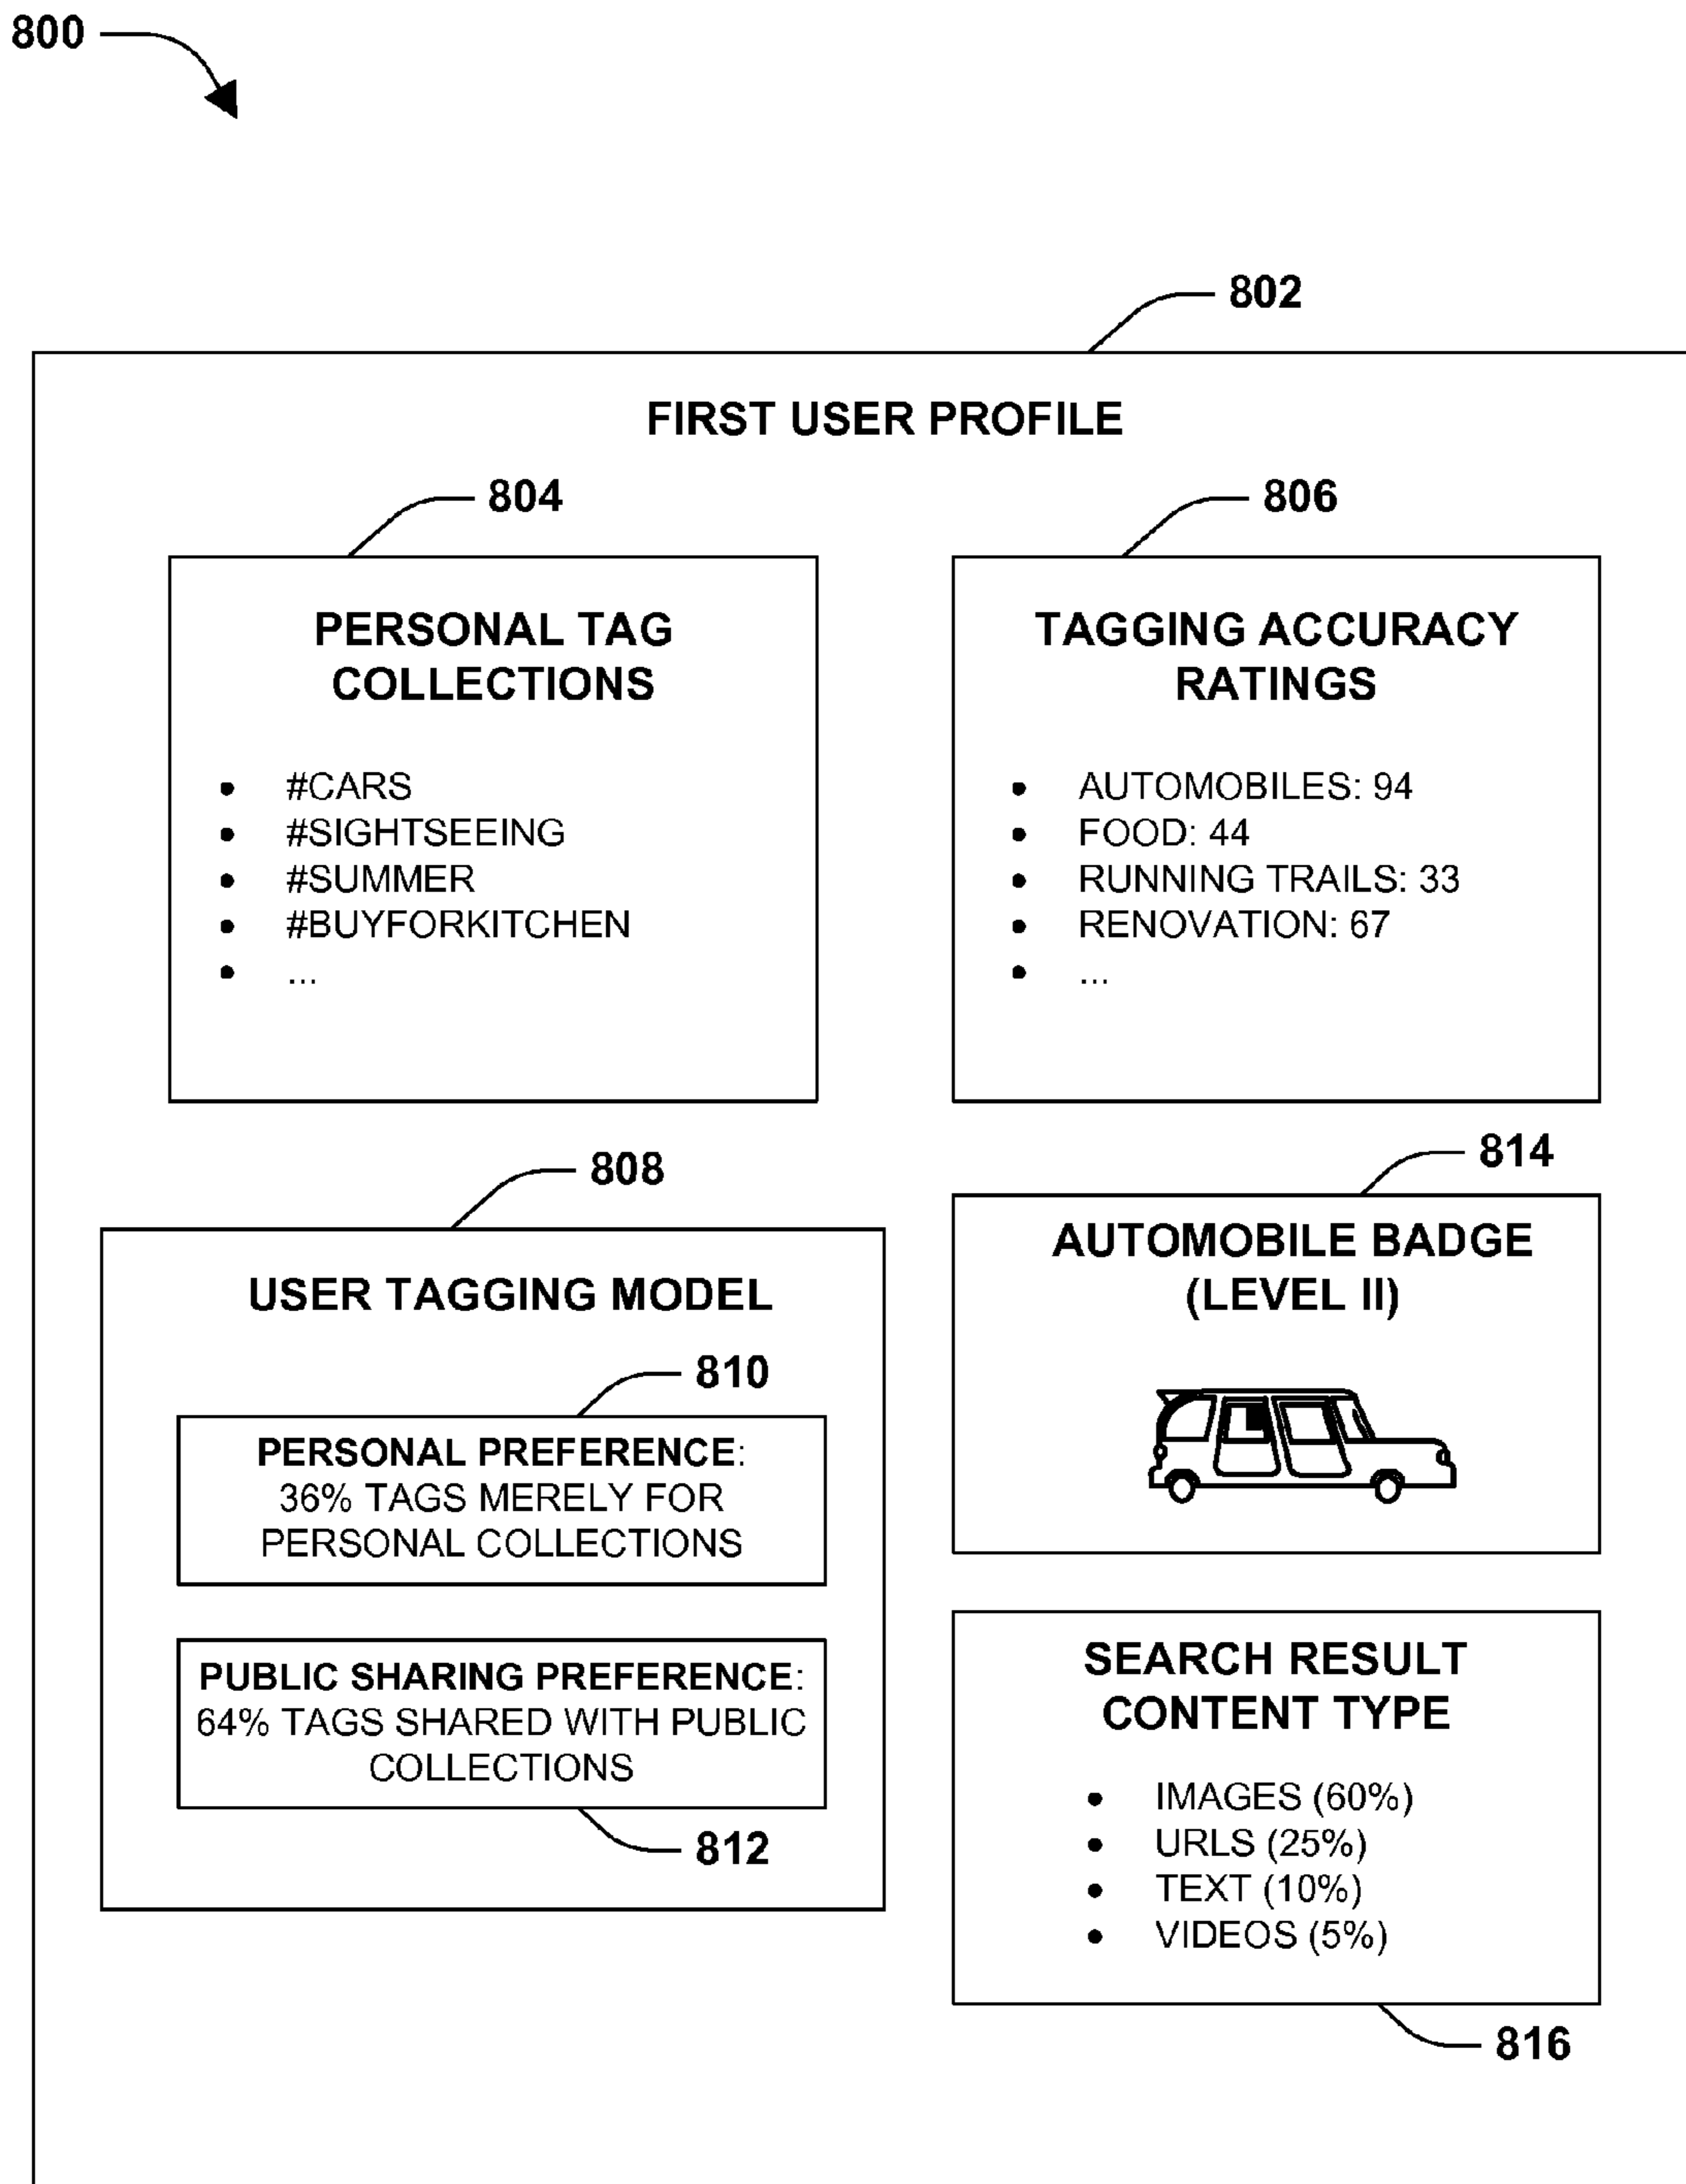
800

802

FIRST USER PROFILE

804

PERSONAL TAG COLLECTIONS

- #CARS
- #SIGHTSEEING
- #SUMMER
- #BUYFORKITCHEN
- ...

806

TAGGING ACCURACY RATINGS

- AUTOMOBILES: 94
- FOOD: 44
- RUNNING TRAILS: 33
- RENOVATION: 67
- ...

808

USER TAGGING MODEL

810

PERSONAL PREFERENCE: 36% TAGS MERELY FOR PERSONAL COLLECTIONS

PUBLIC SHARING PREFERENCE: 64% TAGS SHARED WITH PUBLIC COLLECTIONS

812

814

AUTOMOBILE BADGE (LEVEL II)

SEARCH RESULT CONTENT TYPE

- IMAGES (60%)
- URLS (25%)
- TEXT (10%)
- VIDEOS (5%)

816